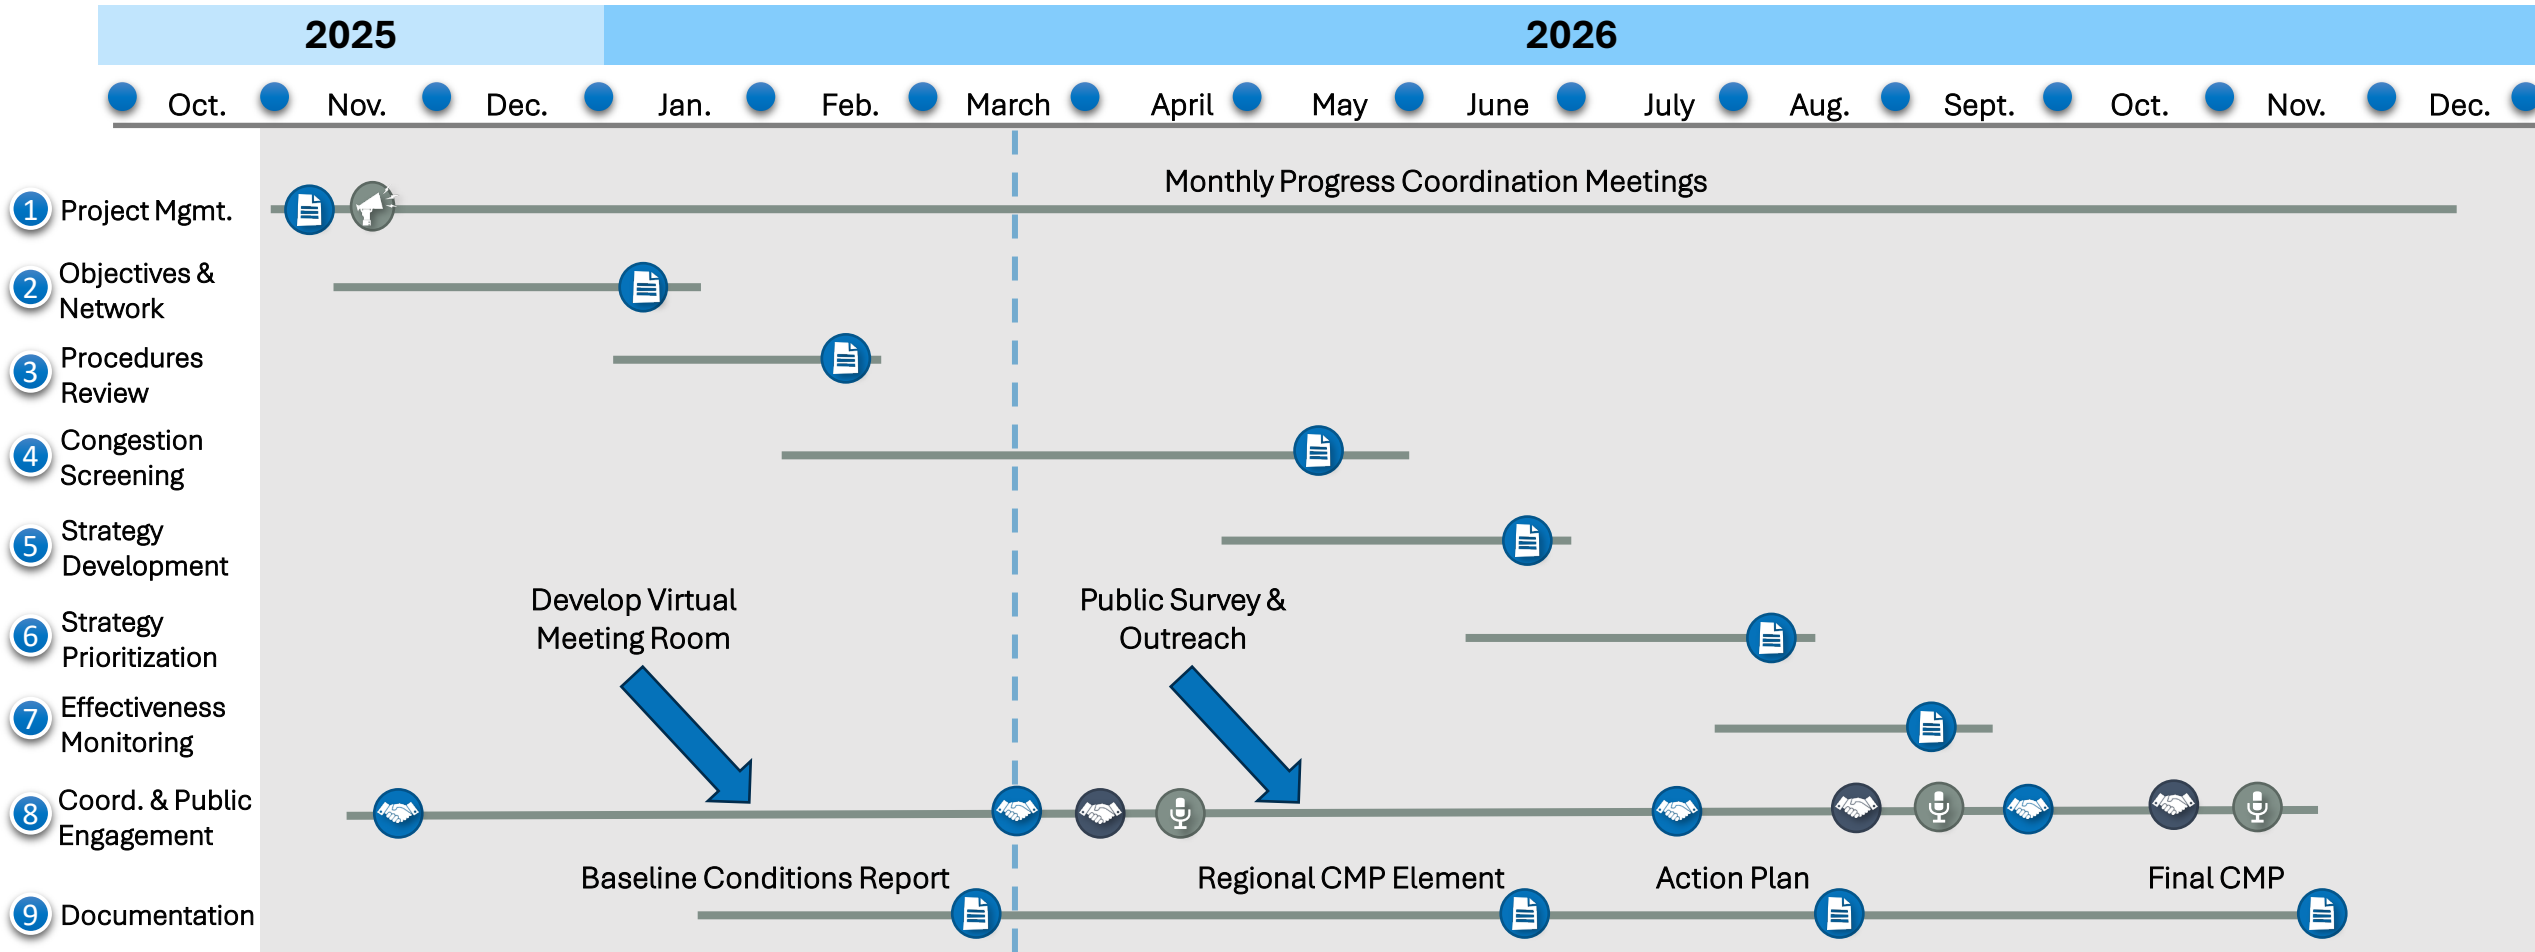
2025 2026

Oct. Nov. Dec. Jan. Feb. March April May June July Aug. Sept. Oct. Nov. Dec.

Monthly Progress Coordination Meetings

1 Project Mgmt.

2 Objectives & Network

3 Procedures Review

4 Congestion Screening

5 Strategy Development

Develop Virtual Meeting Room

Public Survey & Outreach

6 Strategy Prioritization

7 Effectiveness Monitoring

8 Coord. & Public Engagement

Baseline Conditions Report

Regional CMP Element

Action Plan

Final CMP

9 Documentation